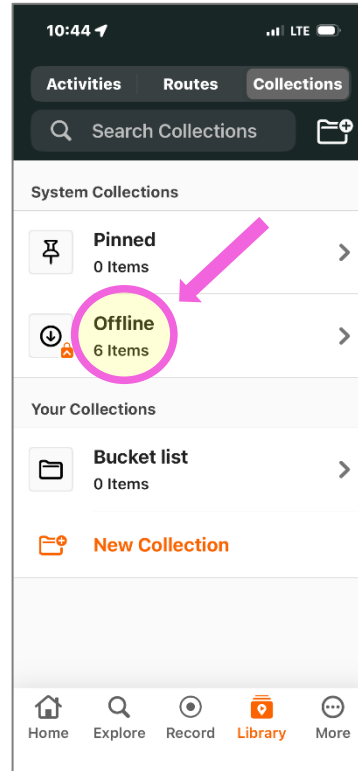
10:44 LTE

Activities | Routes | Collections

Search Collections

System Collections

Pinned
0 Items

Offline
6 Items

Your Collections

Bucket list
0 Items

New Collection

Home | Explore | Record | Library | More